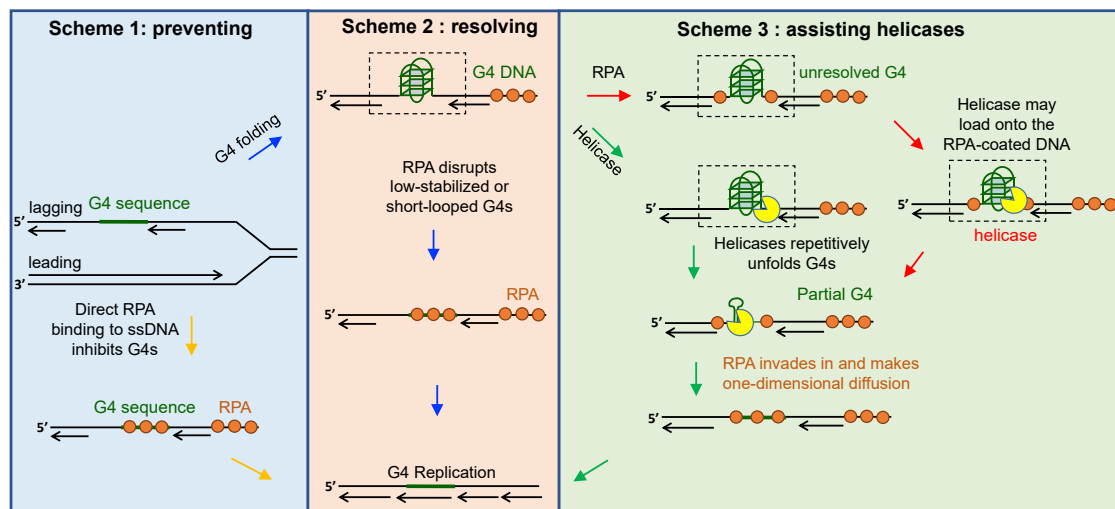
Scheme 1: preventing

G4 folding

lagging G4 sequence

5'

leading

3'

Direct RPA binding to ssDNA inhibits G4s

G4 sequence RPA

5'

Scheme 2 : resolving

G4 DNA

5'

RPA disrupts low-stabilized or short-looped G4s

RPA

5'

G4 Replication

5'

Scheme 3 : assisting helicases

RPA

5'

unresolved G4

Helicase

Helicase may load onto the RPA-coated DNA

5'

5'

helicase

Helicases repetitively unfolds G4s

Partial G4

5'

RPA invades in and makes one-dimensional diffusion

5'